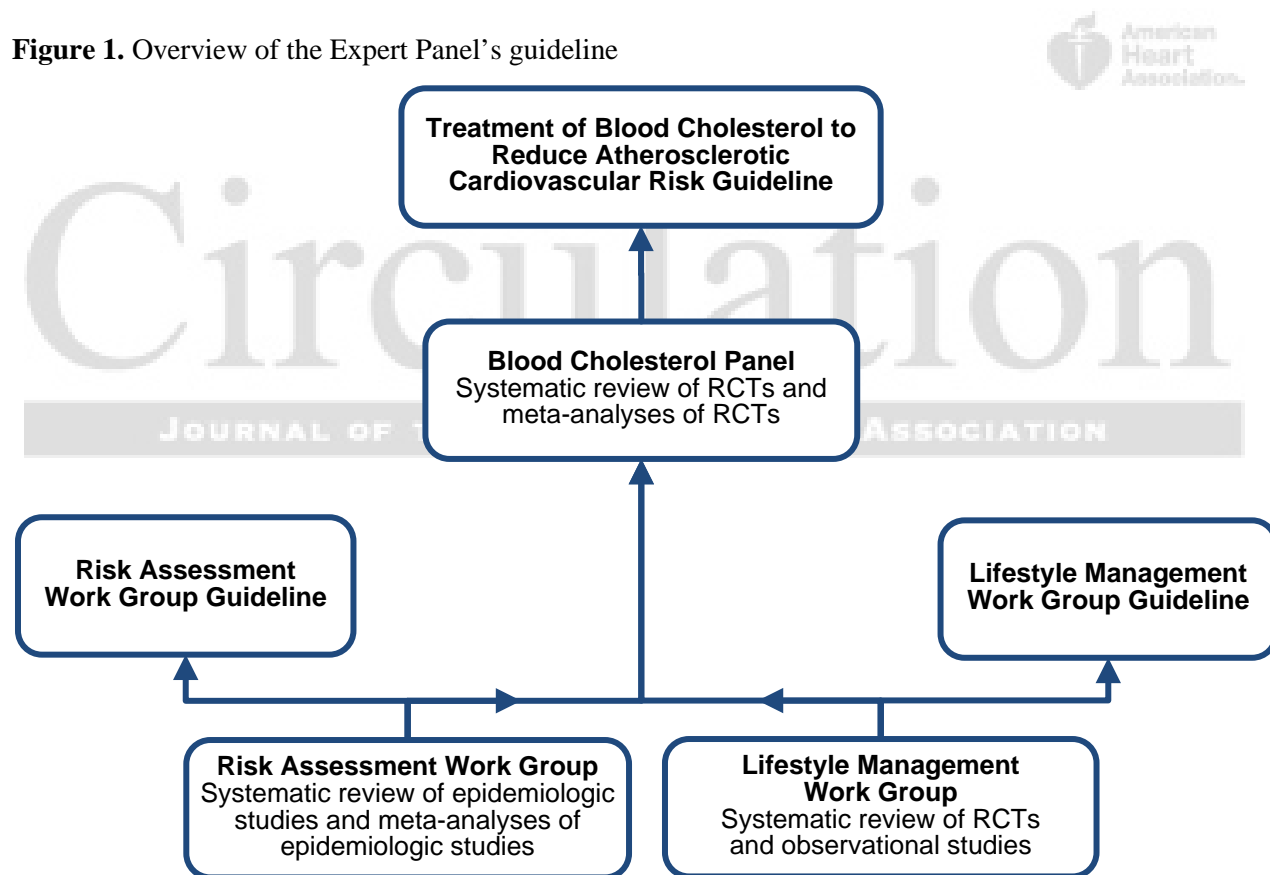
**Figure 1.** Overview of the Expert Panel's guideline

American Heart Association.

Circulation

JOURNAL OF T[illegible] ASSOCIATION

**Treatment of Blood Cholesterol to Reduce Atherosclerotic Cardiovascular Risk Guideline**

**Blood Cholesterol Panel**
Systematic review of RCTs and meta-analyses of RCTs

**Risk Assessment Work Group Guideline**

**Lifestyle Management Work Group Guideline**

**Risk Assessment Work Group**
Systematic review of epidemiologic studies and meta-analyses of epidemiologic studies

**Lifestyle Management Work Group**
Systematic review of RCTs and observational studies